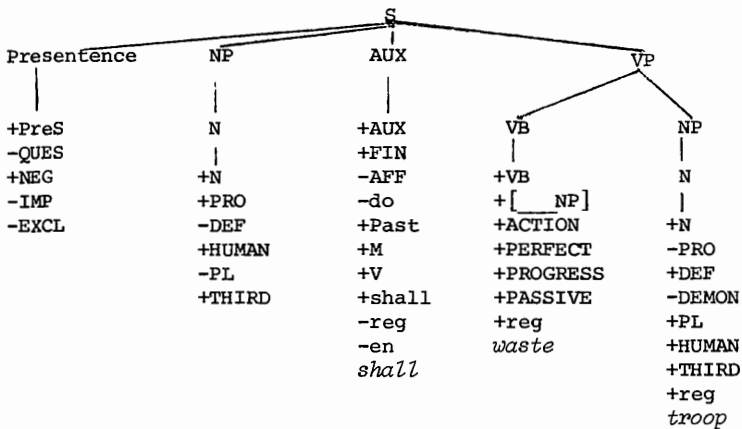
S

Presentence

+PreS
-QUES
+NEG
-IMP
-EXCL

NP

N

+N
+PRO
-DEF
+HUMAN
-PL
+THIRD

AUX

+AUX
+FIN
-AFF
-do
+Past
+M
+V
+shall
-reg
-en
*shall*

VP

VB

+VB
+[\_\_\_NP]
+ACTION
+PERFECT
+PROGRESS
+PASSIVE
+reg
*waste*

NP

N

+N
-PRO
+DEF
-DEMON
+PL
+HUMAN
+THIRD
+reg
*troop*